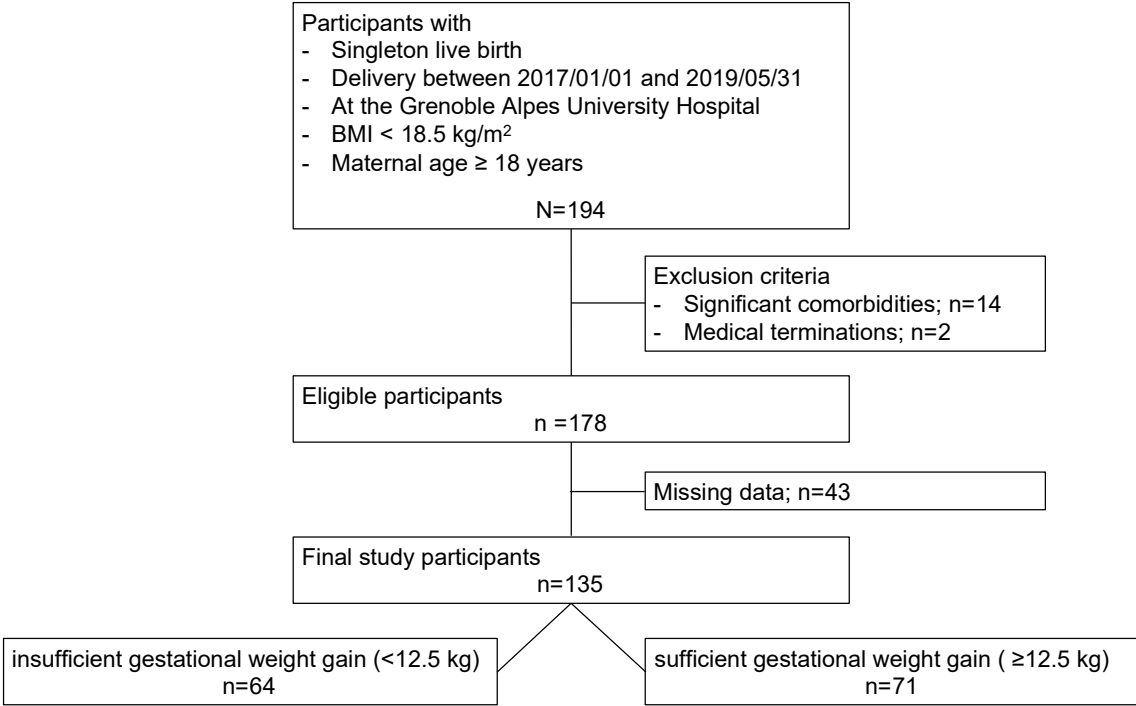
Participants with
- Singleton live birth
- Delivery between 2017/01/01 and 2019/05/31
- At the Grenoble Alpes University Hospital
- BMI < 18.5 kg/m$^2$
- Maternal age ≥ 18 years

N=194

Exclusion criteria
- Significant comorbidities; n=14
- Medical terminations; n=2

Eligible participants
n =178

Missing data; n=43

Final study participants
n=135

insufficient gestational weight gain (<12.5 kg)
n=64

sufficient gestational weight gain ( ≥12.5 kg)
n=71